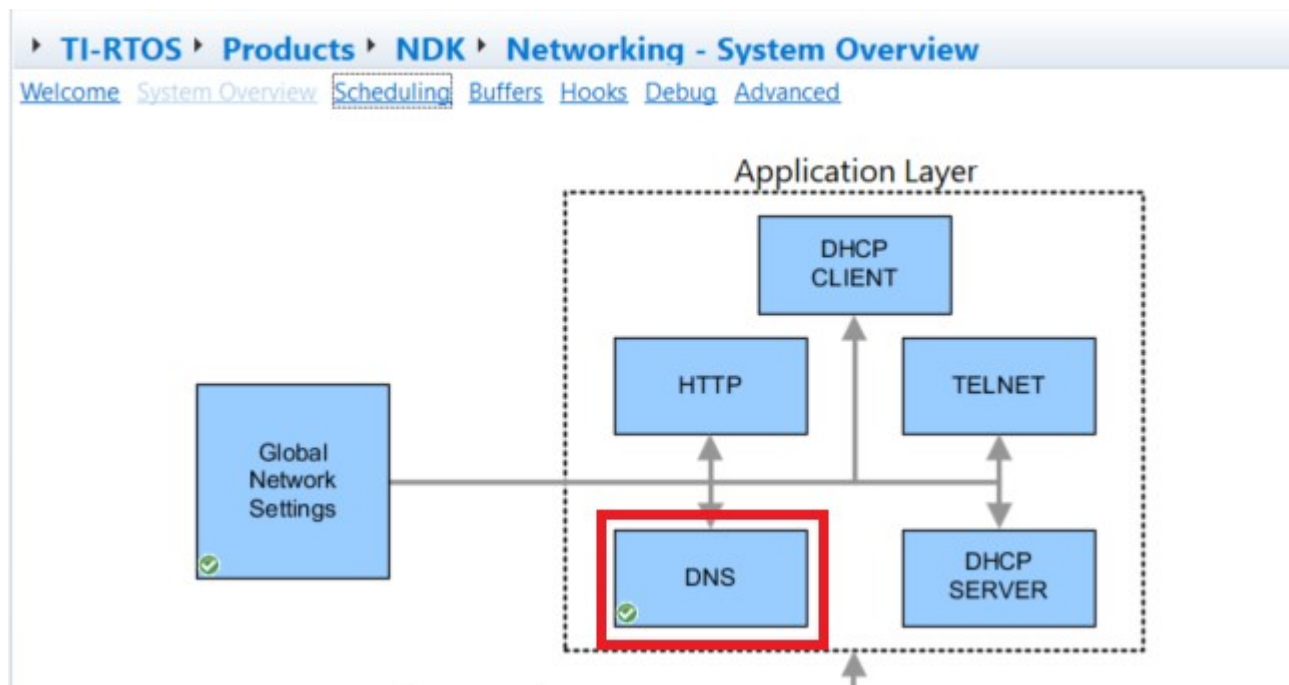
▸ TI-RTOS ▸ Products ▸ NDK ▸ Networking - System Overview

Welcome System Overview Scheduling Buffers Hooks Debug Advanced

Application Layer

DHCP CLIENT

HTTP

TELNET

Global Network Settings

DNS

DHCP SERVER